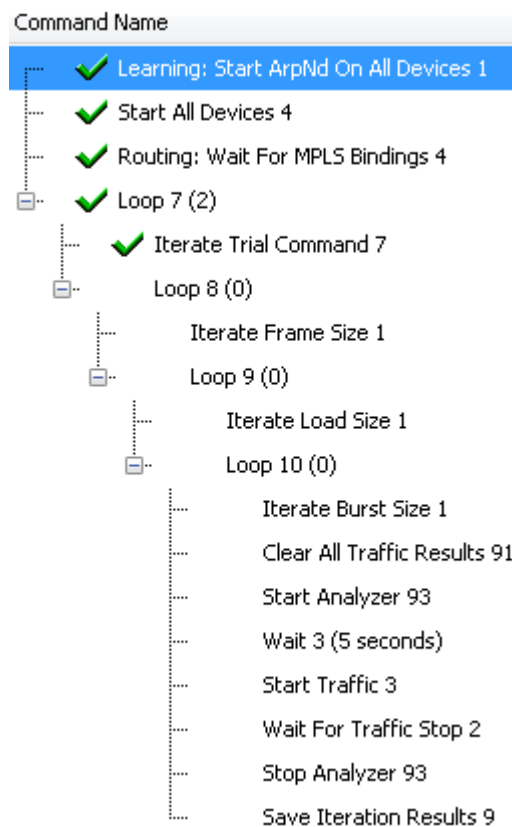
Command Name

Learning: Start ArpNd On All Devices 1

Start All Devices 4

Routing: Wait For MPLS Bindings 4

Loop 7 (2)

Iterate Trial Command 7

Loop 8 (0)

Iterate Frame Size 1

Loop 9 (0)

Iterate Load Size 1

Loop 10 (0)

Iterate Burst Size 1

Clear All Traffic Results 91

Start Analyzer 93

Wait 3 (5 seconds)

Start Traffic 3

Wait For Traffic Stop 2

Stop Analyzer 93

Save Iteration Results 9